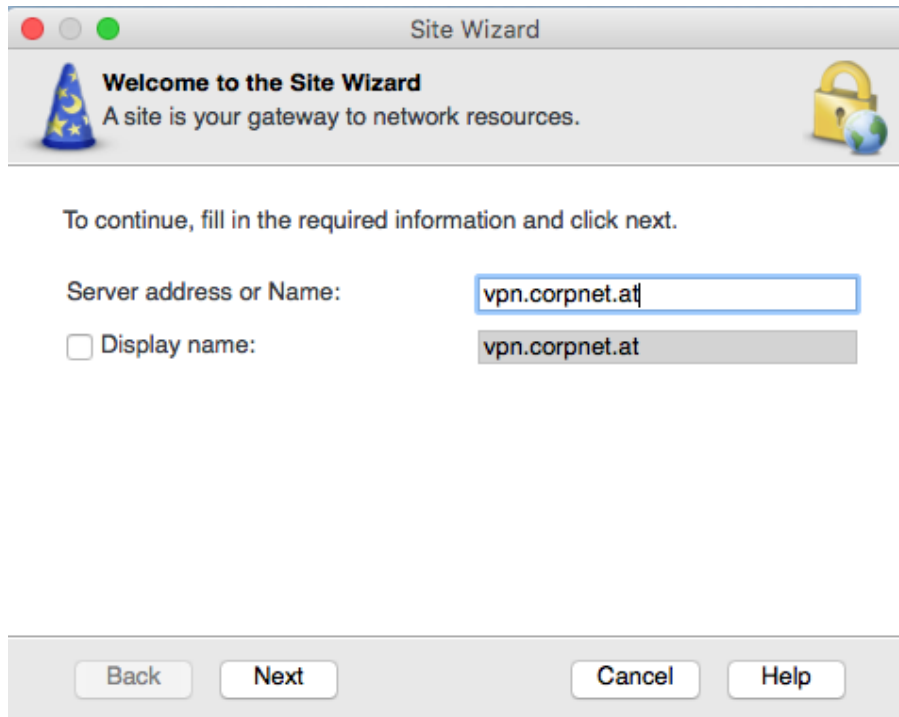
Site Wizard

Welcome to the Site Wizard
A site is your gateway to network resources.

To continue, fill in the required information and click next.

Server address or Name: vpn.corpnet.at

Display name: vpn.corpnet.at

Back Next Cancel Help